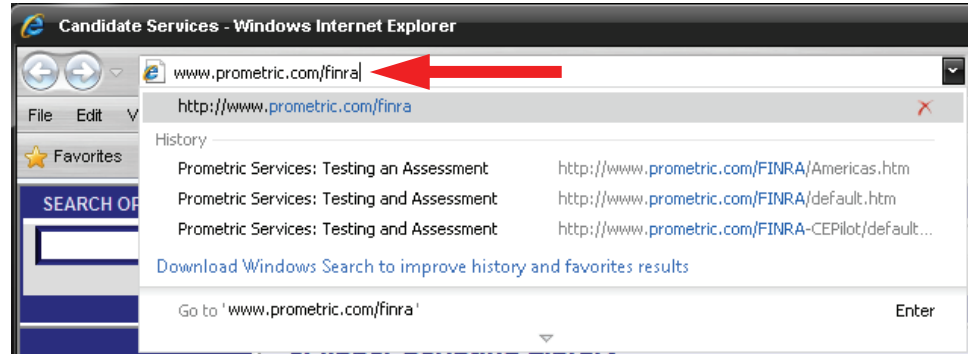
Candidate Services - Windows Internet Explorer

www.prometric.com/finra

File Edit V

Favorites

SEARCH OF

http://www.prometric.com/finra

History

Prometric Services: Testing an Assessment http://www.prometric.com/FINRA/Americas.htm

Prometric Services: Testing and Assessment http://www.prometric.com/FINRA/default.htm

Prometric Services: Testing and Assessment http://www.prometric.com/FINRA-CEPilot/default...

Download Windows Search to improve history and favorites results

Go to 'www.prometric.com/finra' Enter